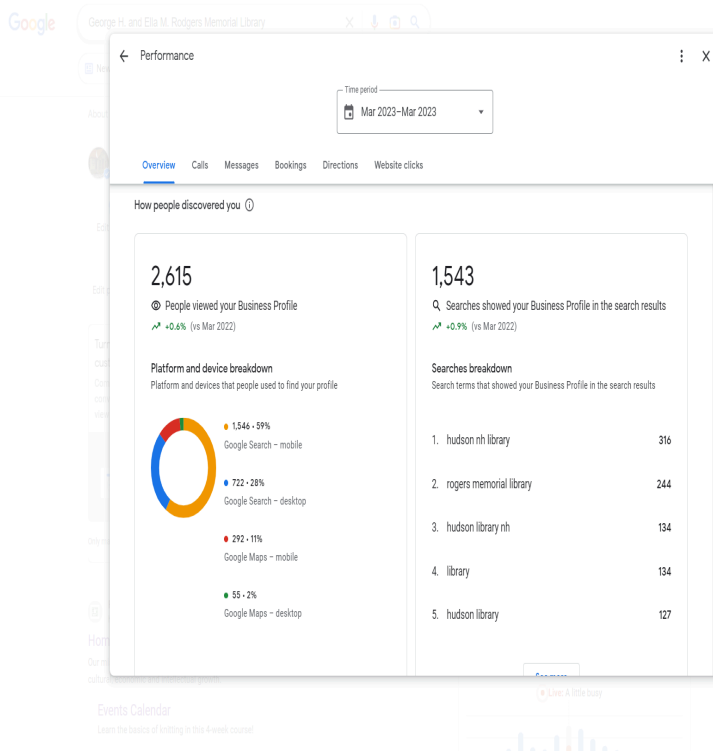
Google George H. and Ella M. Rodgers Memorial Library

← Performance

Time period
Mar 2023–Mar 2023

Overview Calls Messages Bookings Directions Website clicks

How people discovered you

2,615
People viewed your Business Profile
+0.6% (vs Mar 2022)

Platform and device breakdown
Platform and devices that people used to find your profile

1,546 • 59%
Google Search – mobile

722 • 28%
Google Search – desktop

292 • 11%
Google Maps – mobile

55 • 2%
Google Maps – desktop

1,543
Searches showed your Business Profile in the search results
+0.9% (vs Mar 2022)

Searches breakdown
Search terms that showed your Business Profile in the search results

| | |
|---|---|
| 1. hudson nh library | 316 |
| 2. rogers memorial library | 244 |
| 3. hudson library nh | 134 |
| 4. library | 134 |
| 5. hudson library | 127 |

Events Calendar
Learn the basics of knitting in this 4-week course!

Live: A little busy